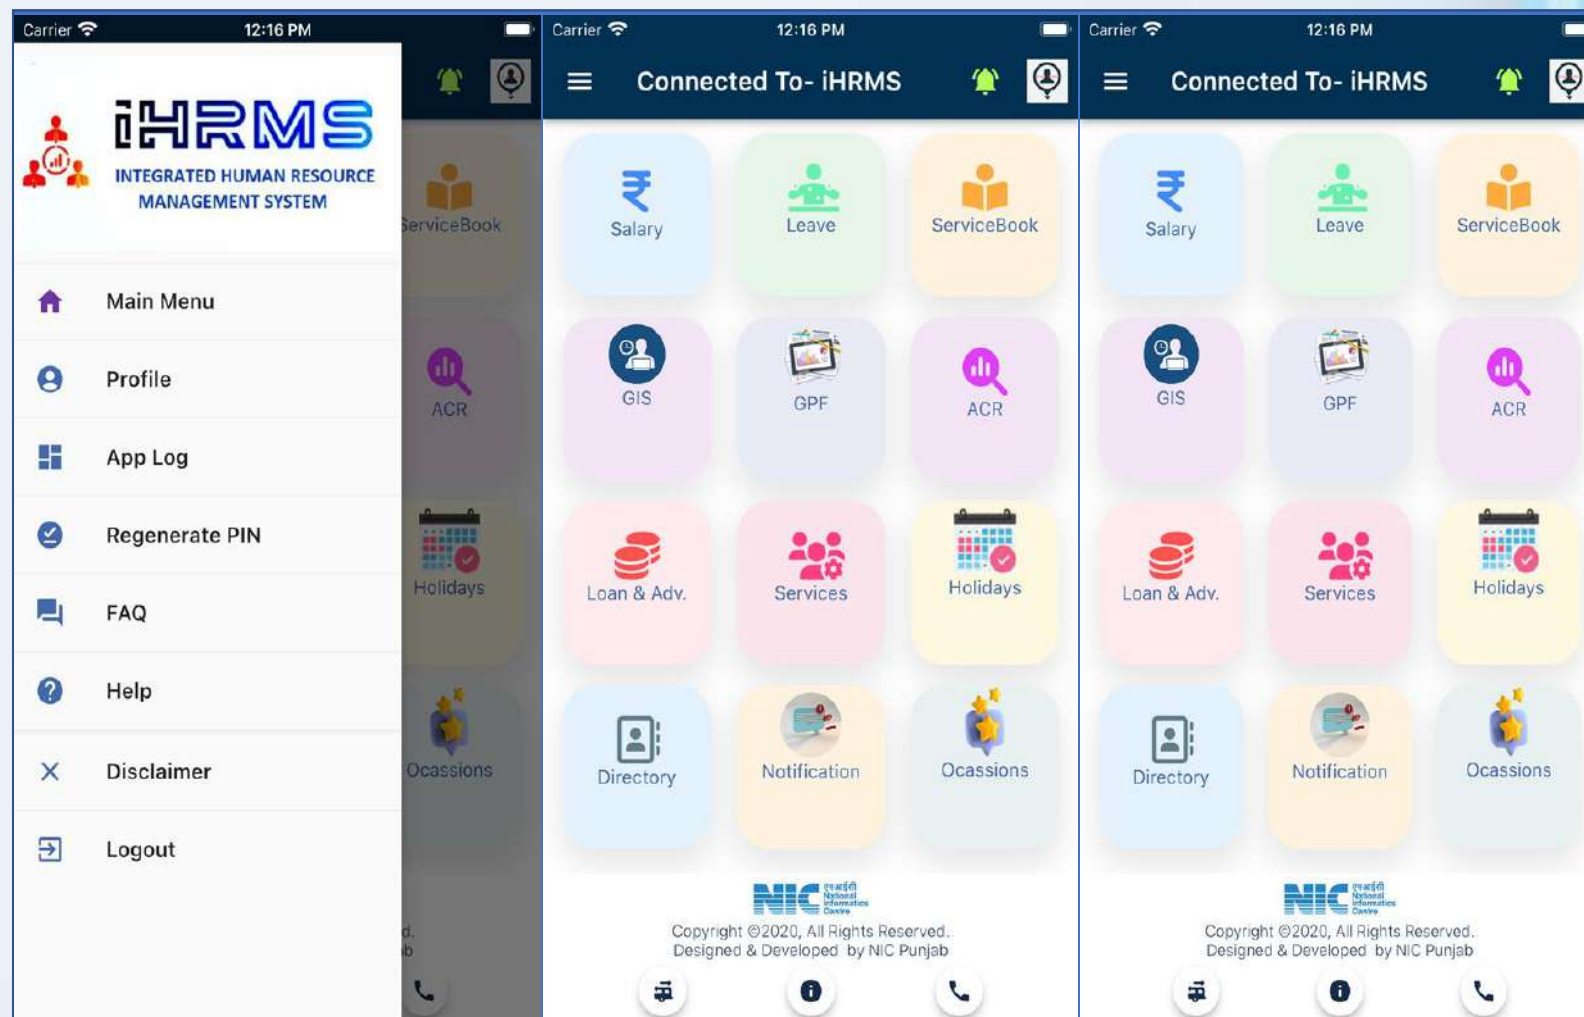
Carrier 12:16 PM

iHRMS
INTEGRATED HUMAN RESOURCE MANAGEMENT SYSTEM

Main Menu
Profile
App Log
Regenerate PIN
FAQ
Help
Disclaimer
Logout

erviceBook
ACR
Holidays
Ocassions
d.
b

Carrier 12:16 PM
Connected To- iHRMS

Salary
Leave
ServiceBook
GIS
GPF
ACR
Loan & Adv.
Services
Holidays
Directory
Notification
Ocassions

NIC राष्ट्रीय National Informatics Centre
Copyright ©2020, All Rights Reserved.
Designed & Developed by NIC Punjab

Carrier 12:16 PM
Connected To- iHRMS

Salary
Leave
ServiceBook
GIS
GPF
ACR
Loan & Adv.
Services
Holidays
Directory
Notification
Ocassions

NIC राष्ट्रीय National Informatics Centre
Copyright ©2020, All Rights Reserved.
Designed & Developed by NIC Punjab